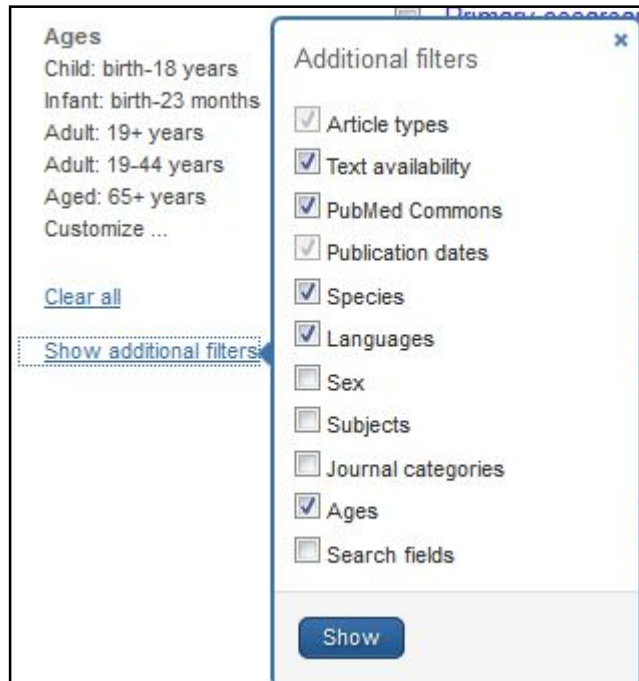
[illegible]

Ages
Child: birth-18 years
Infant: birth-23 months
Adult: 19+ years
Adult: 19-44 years
Aged: 65+ years
Customize ...

Clear all

Show additional filters

Additional filters

×

Article types
Text availability
PubMed Commons
Publication dates
Species
Languages
Sex
Subjects
Journal categories
Ages
Search fields

Show